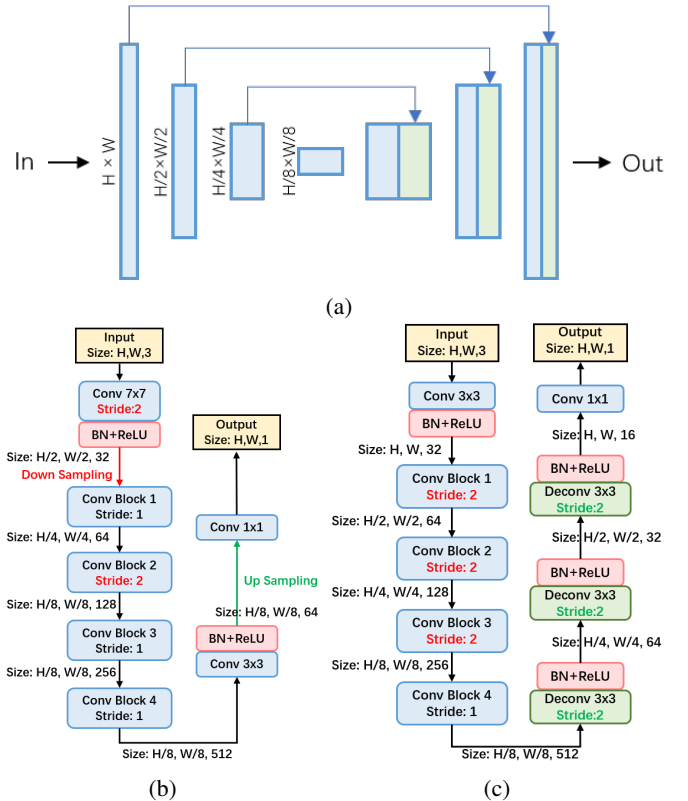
In

H × W

H/2×W/2

H/4×W/4

H/8×W/8

Out

(a)

Input
Size: H,W,3

Conv 7x7
Stride:2

BN+ReLU

Size: H/2, W/2, 32

Down Sampling

Conv Block 1
Stride: 1

Size: H/4, W/4, 64

Conv Block 2
Stride: 2

Size: H/8, W/8, 128

Conv Block 3
Stride: 1

Size: H/8, W/8, 256

Conv Block 4
Stride: 1

Size: H/8, W/8, 512

Output
Size: H,W,1

Conv 1x1

Up Sampling

Size: H/8, W/8, 64

BN+ReLU

Conv 3x3

(b)

Input
Size: H,W,3

Conv 3x3

BN+ReLU

Size: H, W, 32

Conv Block 1
Stride: 2

Size: H/2, W/2, 64

Conv Block 2
Stride: 2

Size: H/4, W/4, 128

Conv Block 3
Stride: 2

Size: H/8, W/8, 256

Conv Block 4
Stride: 1

Size: H/8, W/8, 512

Output
Size: H,W,1

Conv 1x1

Size: H, W, 16

BN+ReLU

Deconv 3x3
Stride:2

Size: H/2, W/2, 32

BN+ReLU

Deconv 3x3
Stride:2

Size: H/4, W/4, 64

BN+ReLU

Deconv 3x3
Stride:2

(c)